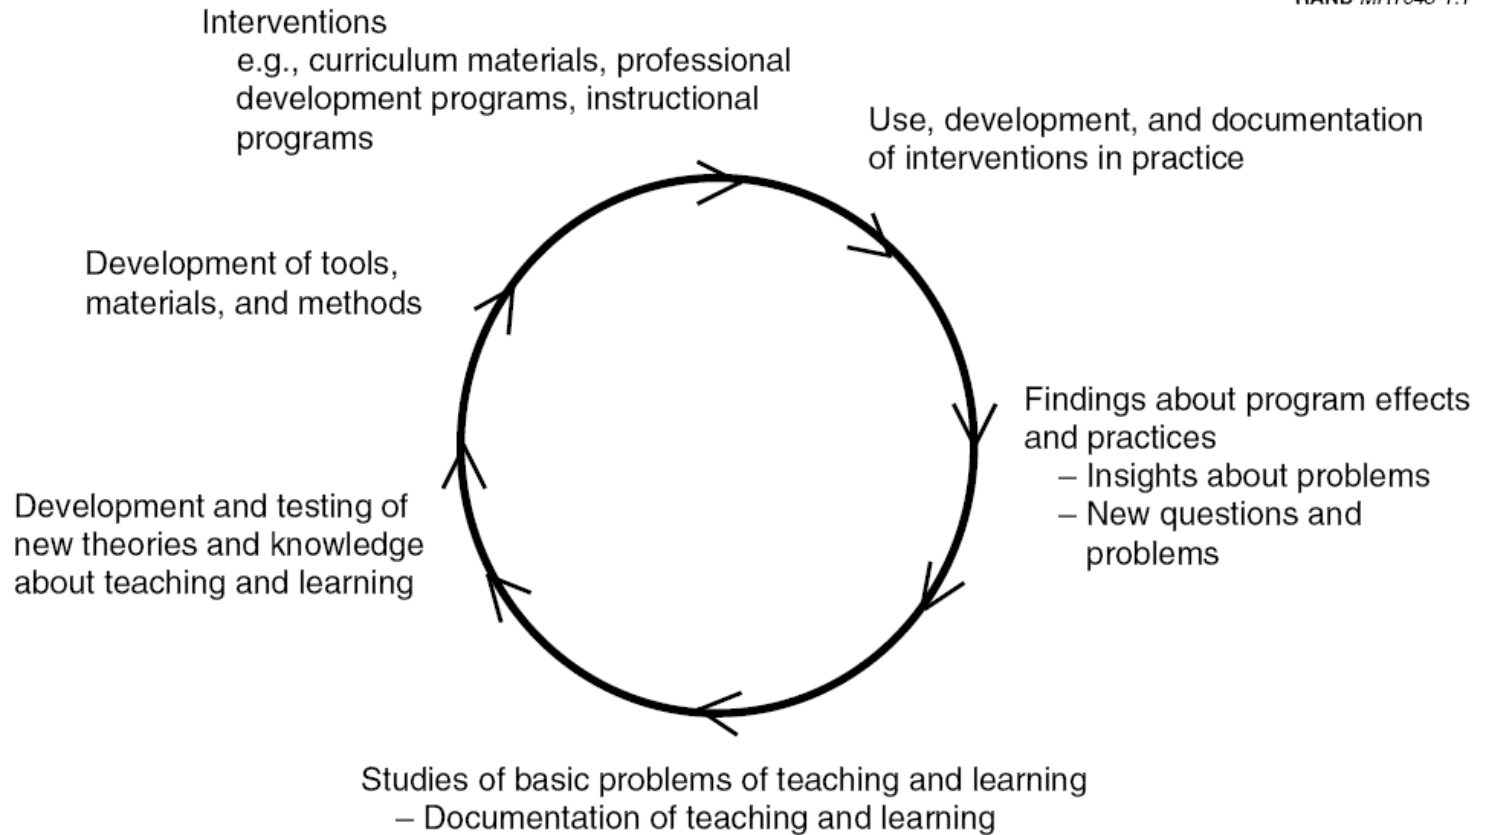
RAND MR1643-1.1

Interventions
e.g., curriculum materials, professional development programs, instructional programs

Use, development, and documentation of interventions in practice

Findings about program effects and practices
– Insights about problems
– New questions and problems

Studies of basic problems of teaching and learning
– Documentation of teaching and learning

Development and testing of new theories and knowledge about teaching and learning

Development of tools, materials, and methods